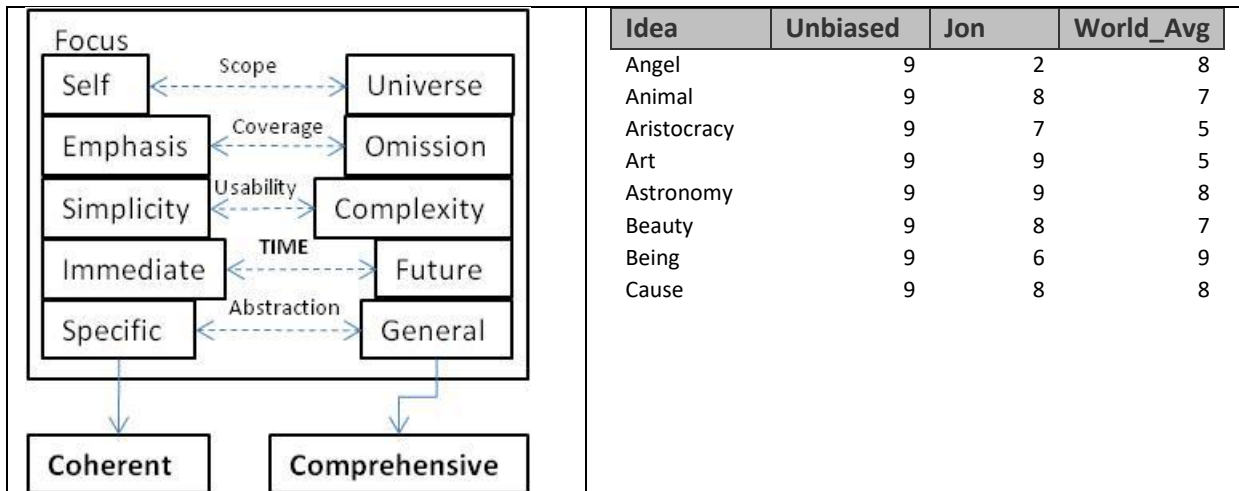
Focus

Self — Scope — Universe

Emphasis — Coverage — Omission

Simplicity — Usability — Complexity

Immediate — TIME — Future

Specific — Abstraction — General

Coherent

Comprehensive

| Idea | Unbiased | Jon | World_Avg |
|---|---|---|---|
| Angel | 9 | 2 | 8 |
| Animal | 9 | 8 | 7 |
| Aristocracy | 9 | 7 | 5 |
| Art | 9 | 9 | 5 |
| Astronomy | 9 | 9 | 8 |
| Beauty | 9 | 8 | 7 |
| Being | 9 | 6 | 9 |
| Cause | 9 | 8 | 8 |